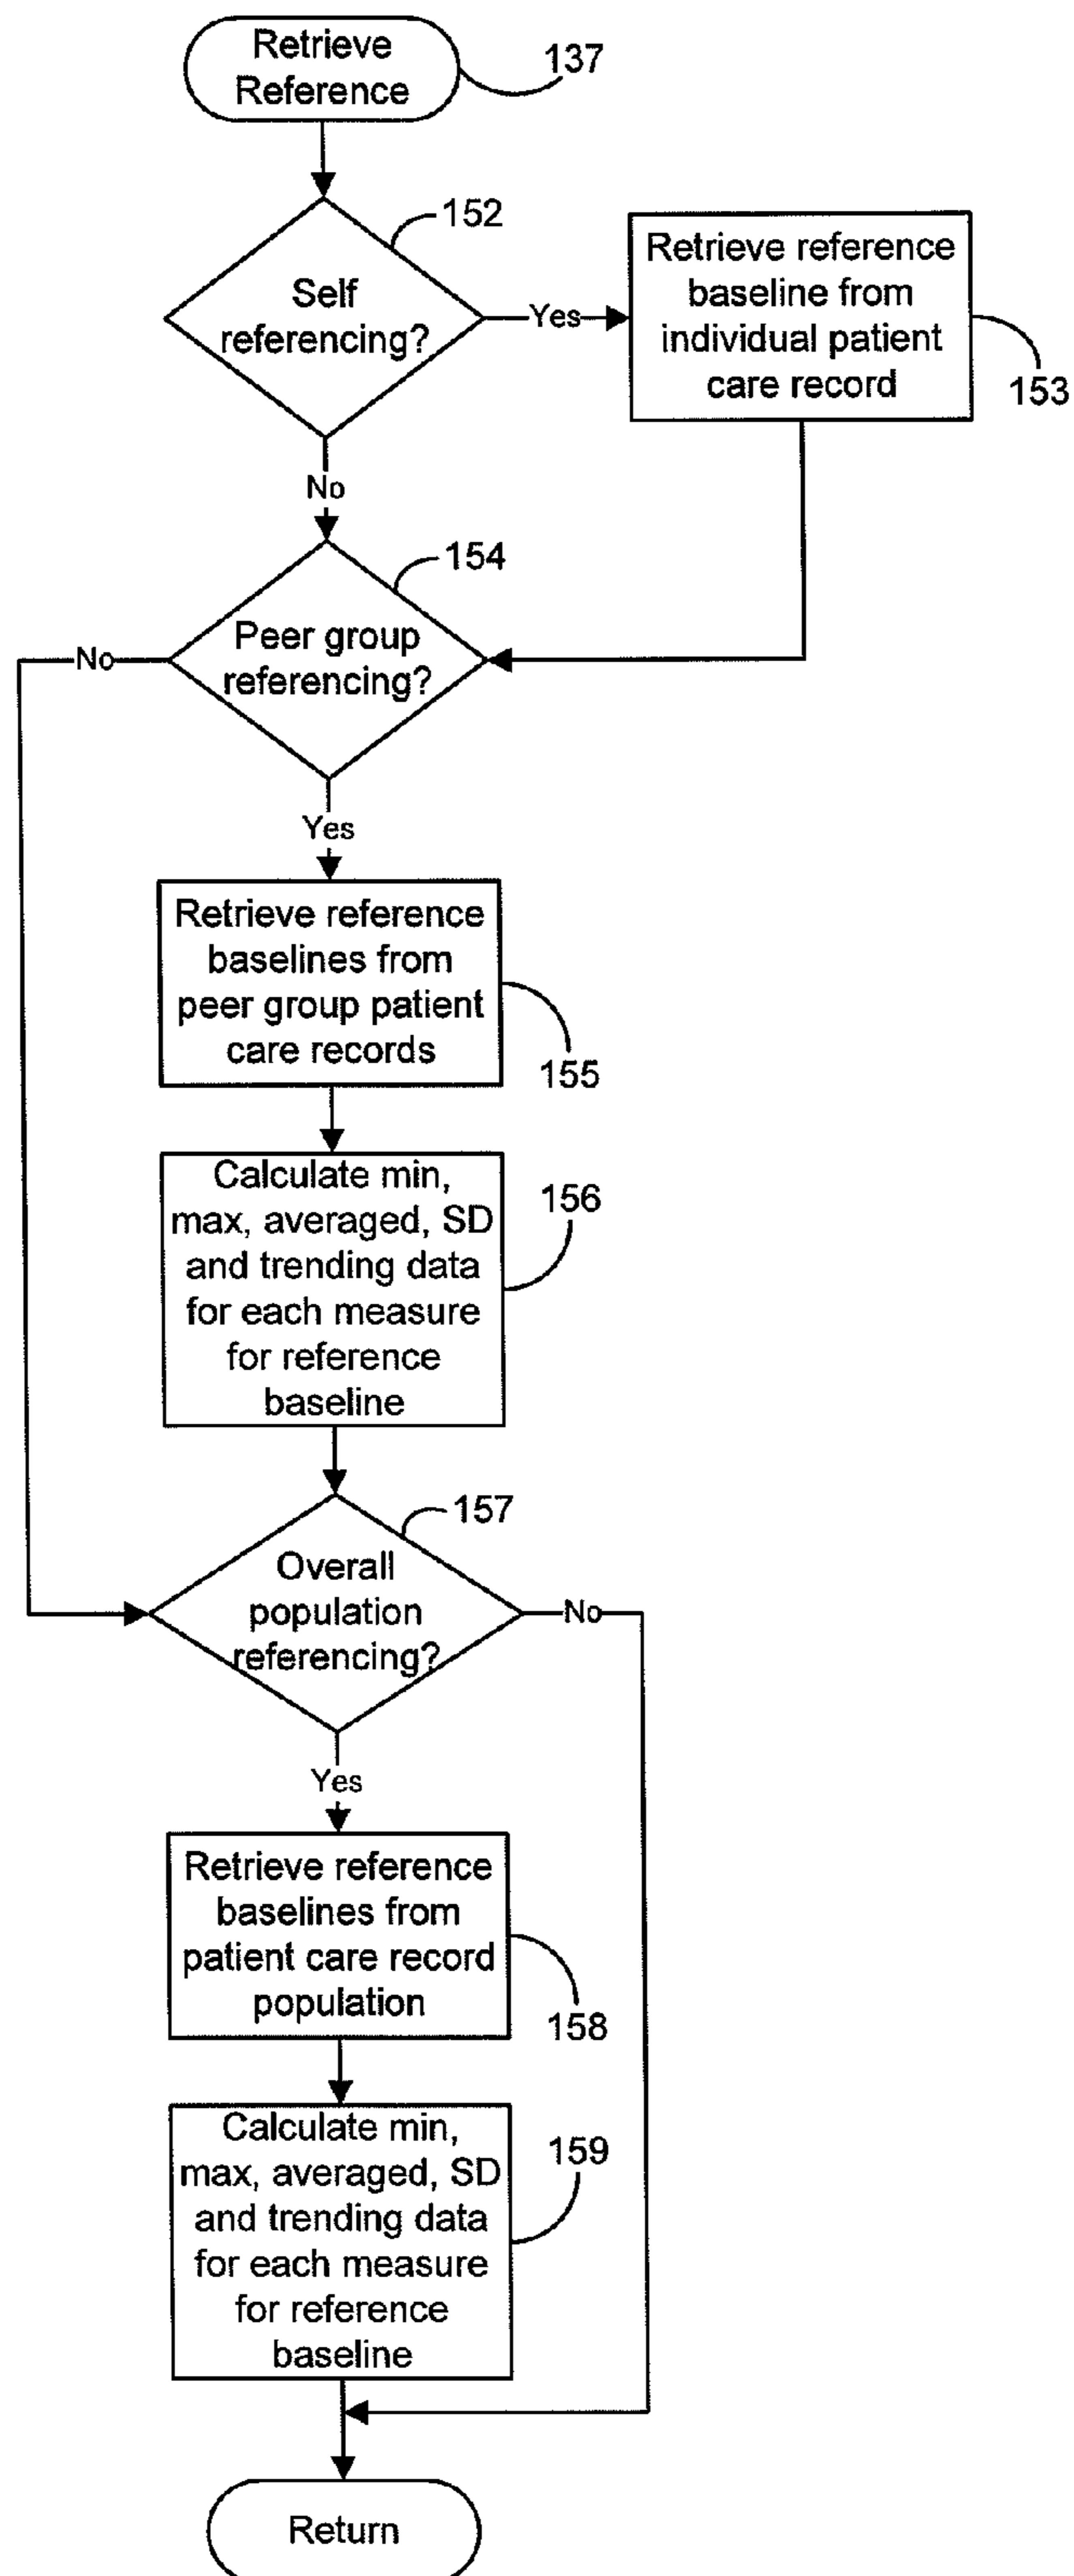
Retrieve Reference

137

152

Self referencing?

Yes

Retrieve reference baseline from individual patient care record

153

No

154

Peer group referencing?

No

Yes

Retrieve reference baselines from peer group patient care records

155

Calculate min, max, averaged, SD and trending data for each measure for reference baseline

156

157

Overall population referencing?

No

Yes

Retrieve reference baselines from patient care record population

158

Calculate min, max, averaged, SD and trending data for each measure for reference baseline

159

Return